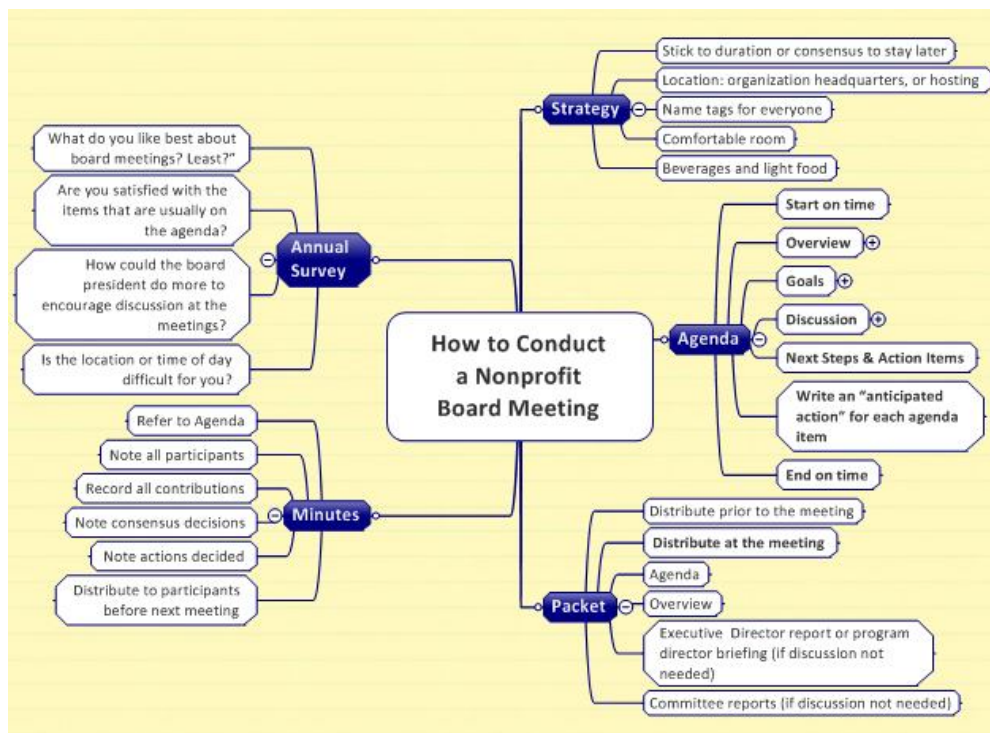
How to Conduct a Nonprofit Board Meeting

Strategy
Stick to duration or consensus to stay later
Location: organization headquarters, or hosting
Name tags for everyone
Comfortable room
Beverages and light food

Agenda
Start on time
Overview
Goals
Discussion
Next Steps & Action Items
Write an "anticipated action" for each agenda item
End on time

Packet
Distribute prior to the meeting
Distribute at the meeting
Agenda
Overview
Executive Director report or program director briefing (if discussion not needed)
Committee reports (if discussion not needed)

Annual Survey
What do you like best about board meetings? Least?"
Are you satisfied with the items that are usually on the agenda?
How could the board president do more to encourage discussion at the meetings?
Is the location or time of day difficult for you?

Minutes
Refer to Agenda
Note all participants
Record all contributions
Note consensus decisions
Note actions decided
Distribute to participants before next meeting